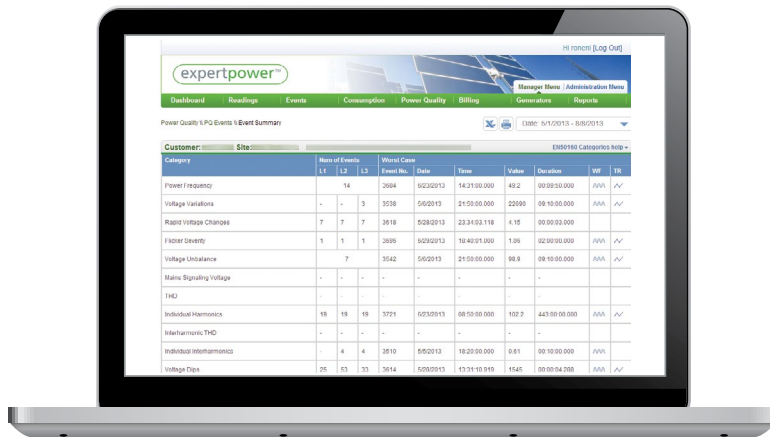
Hi roncni [Log Out]

expertpower™

Manager Menu | Administration Menu

Dashboard | Readings | Events | Consumption | Power Quality | Billing | Generators | Reports

Power Quality \ PQ Events \ Event Summary

Date: 5/1/2013 - 8/8/2013

Customer: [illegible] Site: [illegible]

EN50160 Categories help

| Category | Num of Events L1 | L2 | L3 | Worst Case Event No. | Date | Time | Value | Duration | WF | TR |
|---|---|---|---|---|---|---|---|---|---|---|
| Power Frequency | | 14 | | 3684 | 6/23/2013 | 14:31:00.000 | 49.2 | 00:09:50.000 | | |
| Voltage Variations | - | - | 3 | 3538 | 5/6/2013 | 21:50:00.000 | 22090 | 09:10:00.000 | | |
| Rapid Voltage Changes | 7 | 7 | 7 | 3618 | 5/28/2013 | 23:34:03.118 | 4.15 | 00:00:03.000 | | |
| Flicker Severity | 1 | 1 | 1 | 3696 | 6/29/2013 | 10:40:01.000 | 1.86 | 02:00:00.000 | | |
| Voltage Unbalance | | 7 | | 3542 | 5/6/2013 | 21:50:00.000 | 98.9 | 09:10:00.000 | | |
| Mains Signaling Voltage | - | - | - | - | - | - | - | - | | |
| THD | - | - | - | - | - | - | - | - | | |
| Individual Harmonics | 19 | 19 | 19 | 3721 | 6/23/2013 | 08:50:00.000 | 102.2 | 443:00:00.000 | | |
| Interharmonic THD | - | - | - | - | - | - | - | - | | |
| Individual Interharmonics | - | 4 | 4 | 3510 | 5/5/2013 | 18:20:00.000 | 0.61 | 00:10:00.000 | | |
| Voltage Dips | 25 | 53 | 33 | 3614 | 5/28/2013 | 13:31:10.919 | 1545 | 00:00:04.200 | | |